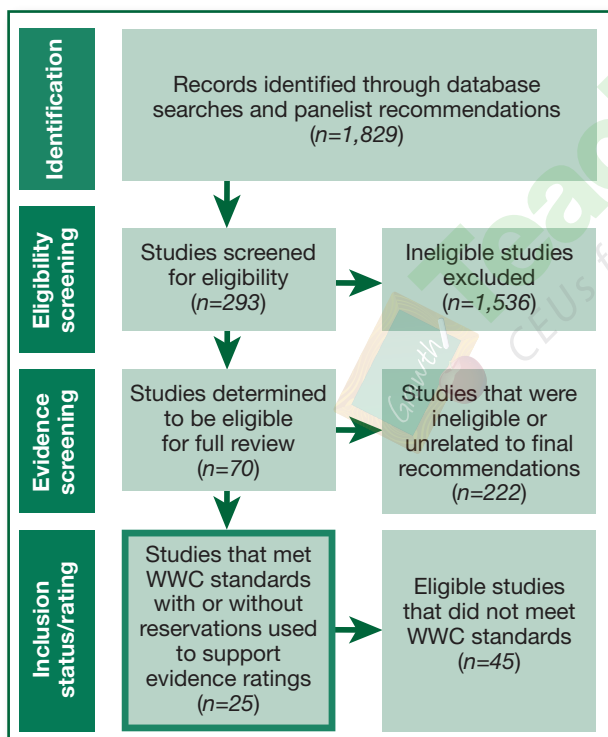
Identification

Records identified through database searches and panelist recommendations ($n=1,829$)

Eligibility screening

Studies screened for eligibility ($n=293$)

Ineligible studies excluded ($n=1,536$)

Evidence screening

Studies determined to be eligible for full review ($n=70$)

Studies that were ineligible or unrelated to final recommendations ($n=222$)

Inclusion status/rating

Studies that met WWC standards with or without reservations used to support evidence ratings ($n=25$)

Eligible studies that did not meet WWC standards ($n=45$)

Lea

CEUs f

Growth